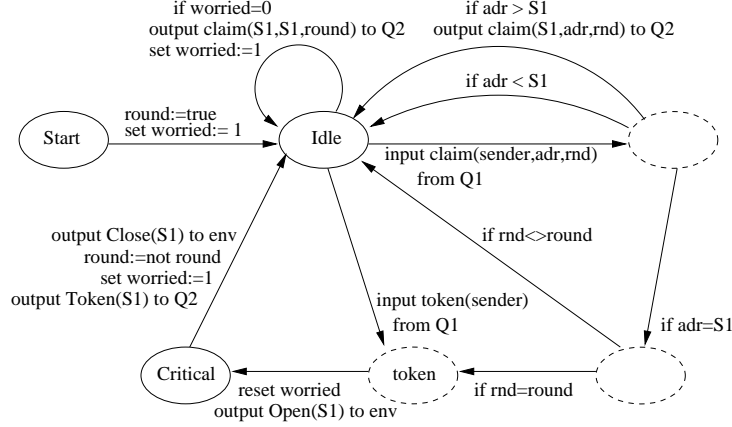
if worried=0
output claim(S1,S1,round) to Q2
set worried:=1

if adr > S1
output claim(S1,adr,rnd) to Q2

if adr < S1

Start

round:=true
set worried:= 1

Idle

input claim(sender,adr,rnd)
from Q1

if rnd<>round

output Close(S1) to env
round:=not round
set worried:=1
output Token(S1) to Q2

input token(sender)
from Q1

if adr=S1

Critical

token

reset worried
output Open(S1) to env

if rnd=round